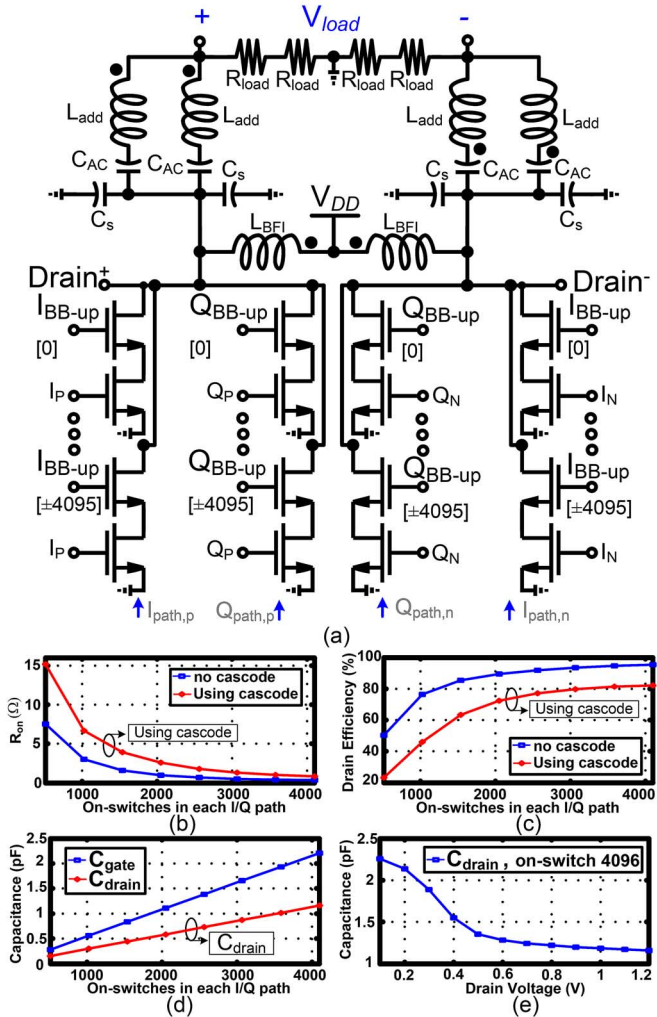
+ $V_{load}$ -

$R_{load}$ $R_{load}$ $R_{load}$ $R_{load}$

$L_{add}$ $L_{add}$ $L_{add}$ $L_{add}$

$C_{AC}$ $C_{AC}$ $C_{s}$ $C_{s}$ $C_{AC}$ $C_{AC}$

$C_{s}$ $C_{s}$

$V_{DD}$

$L_{BFI}$ $L_{BFI}$

Drain$^{+}$ Drain$^{-}$

$I_{BB\text{-}up}$ [0] $Q_{BB\text{-}up}$ [0] $Q_{BB\text{-}up}$ [0] $I_{BB\text{-}up}$ [0]

$I_{P}$ $Q_{P}$ $Q_{N}$ $I_{N}$

$I_{BB\text{-}up}$ [±4095] $Q_{BB\text{-}up}$ [±4095] $Q_{BB\text{-}up}$ [±4095] $I_{BB\text{-}up}$ [±4095]

$I_{P}$ $Q_{P}$ $Q_{N}$ $I_{N}$

$I_{path,p}$ $Q_{path,p}$ $Q_{path,n}$ $I_{path,n}$

(a)

$R_{on}$ (Ω)
15
10
5
0
no cascode
Using cascode
Using cascode
1000 2000 3000 4000
On-switches in each I/Q path
(b)

Drain Efficiency (%)
100
80
60
40
20
Using cascode
no cascode
Using cascode
1000 2000 3000 4000
On-switches in each I/Q path
(c)

Capacitance (pF)
2.5
2
1.5
1
0.5
0
$C_{gate}$
$C_{drain}$
$C_{drain}$
1000 2000 3000 4000
On-switches in each I/Q path
(d)

Capacitance (pF)
2.5
2
1.5
1
$C_{drain}$ , on-switch 4096
0.2 0.4 0.6 0.8 1 1.2
Drain Voltage (V)
(e)